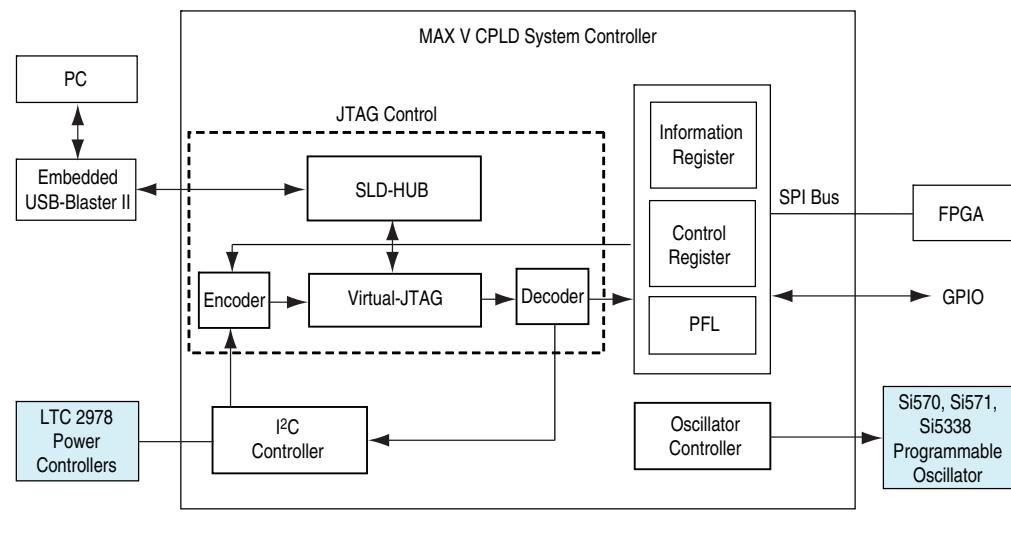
MAX V CPLD System Controller

PC

Embedded USB-Blaster II

JTAG Control

SLD-HUB

Encoder

Virtual-JTAG

Decoder

Information Register

Control Register

PFL

SPI Bus

FPGA

GPIO

LTC 2978 Power Controllers

I$^2$C Controller

Oscillator Controller

Si570, Si571, Si5338 Programmable Oscillator